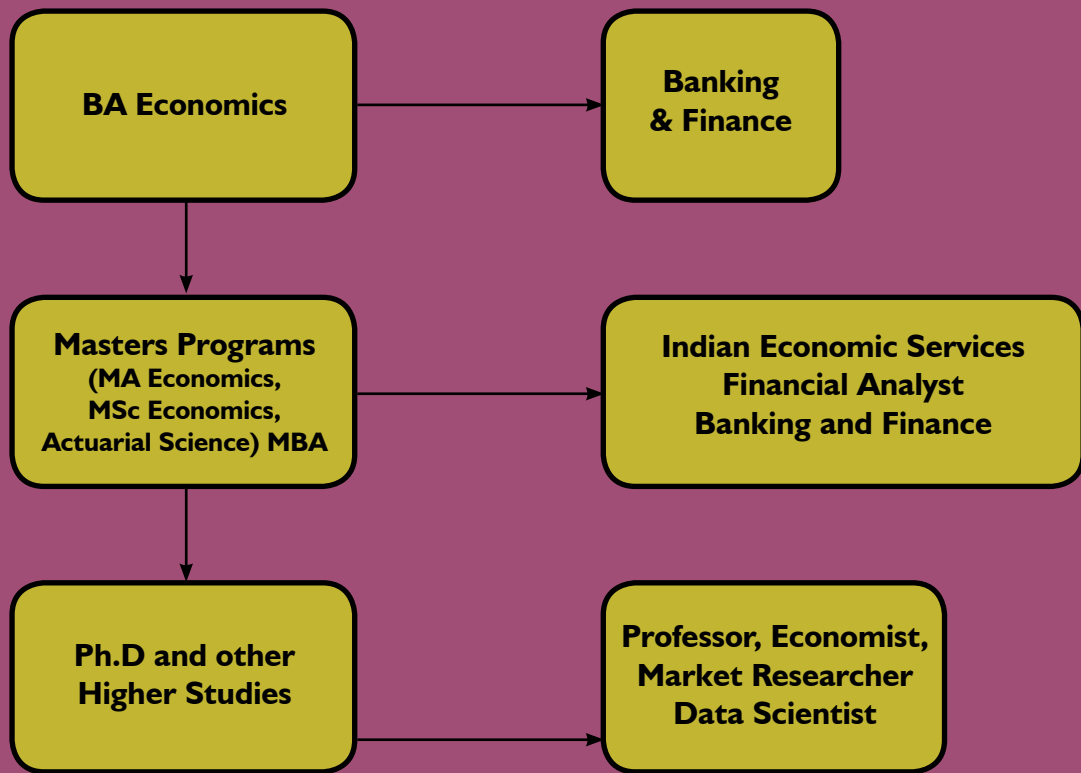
BA Economics

Banking & Finance

Masters Programs (MA Economics, MSc Economics, Actuarial Science) MBA

Indian Economic Services
Financial Analyst
Banking and Finance

Ph.D and other Higher Studies

Professor, Economist,
Market Researcher
Data Scientist